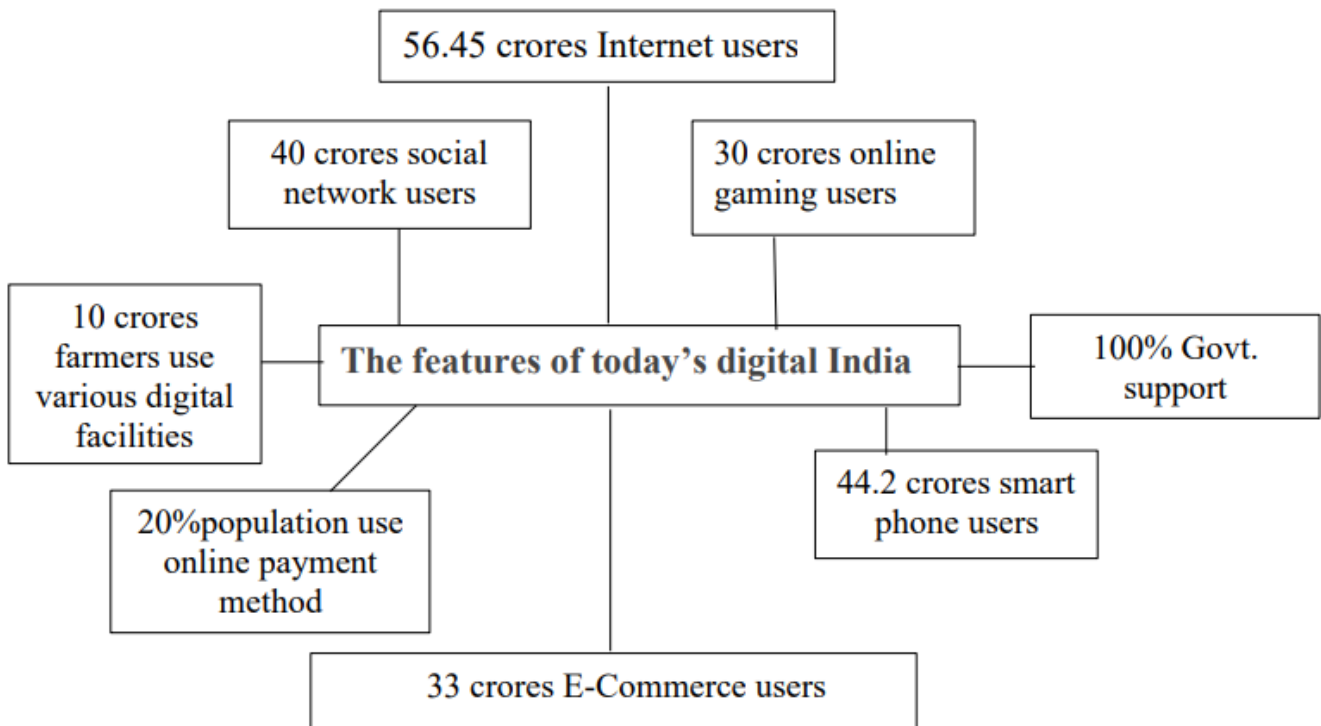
56.45 crores Internet users

40 crores social network users

30 crores online gaming users

10 crores farmers use various digital facilities

The features of today's digital India

100% Govt. support

44.2 crores smart phone users

20%population use online payment method

33 crores E-Commerce users